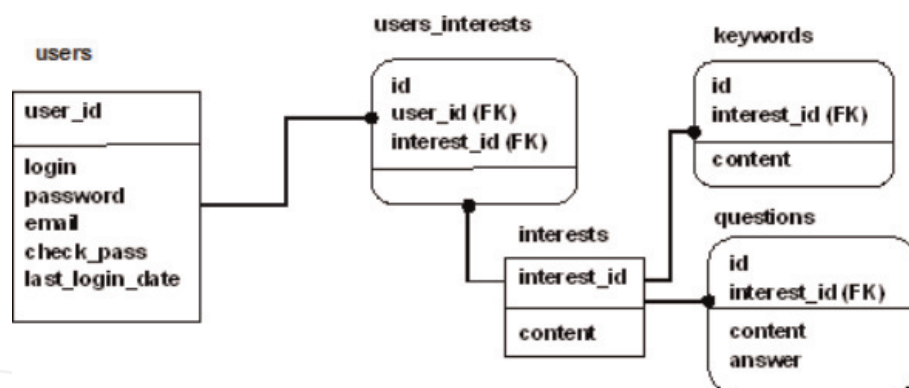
users

user_id

login
password
email
check_pass
last_login_date

users_interests

id
user_id (FK)
interest_id (FK)

keywords

id
interest_id (FK)

content

interests

interest_id

content

questions

id
interest_id (FK)

content
answer